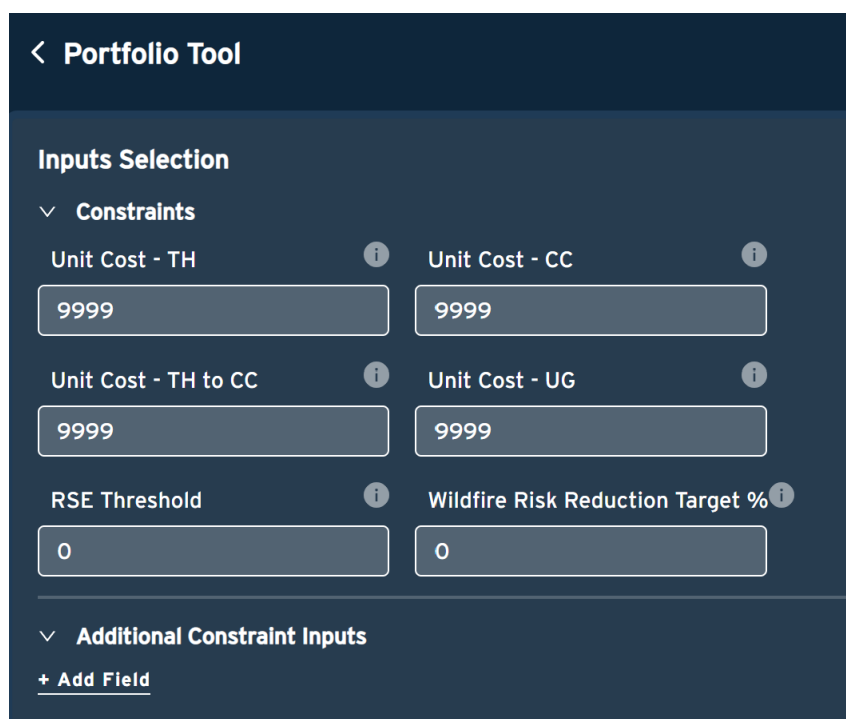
< Portfolio Tool

Inputs Selection

Constraints

Unit Cost - TH

9999

Unit Cost - CC

9999

Unit Cost - TH to CC

9999

Unit Cost - UG

9999

RSE Threshold

0

Wildfire Risk Reduction Target %

0

Additional Constraint Inputs

+ Add Field